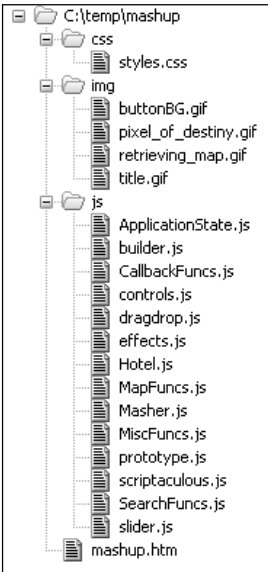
C:\temp\mashup
css
styles.css
img
buttonBG.gif
pixel_of_destiny.gif
retrieving_map.gif
title.gif
js
ApplicationState.js
builder.js
CallbackFuncs.js
controls.js
dragdrop.js
effects.js
Hotel.js
MapFuncs.js
Masher.js
MiscFuncs.js
prototype.js
scriptaculous.js
SearchFuncs.js
slider.js
mashup.htm